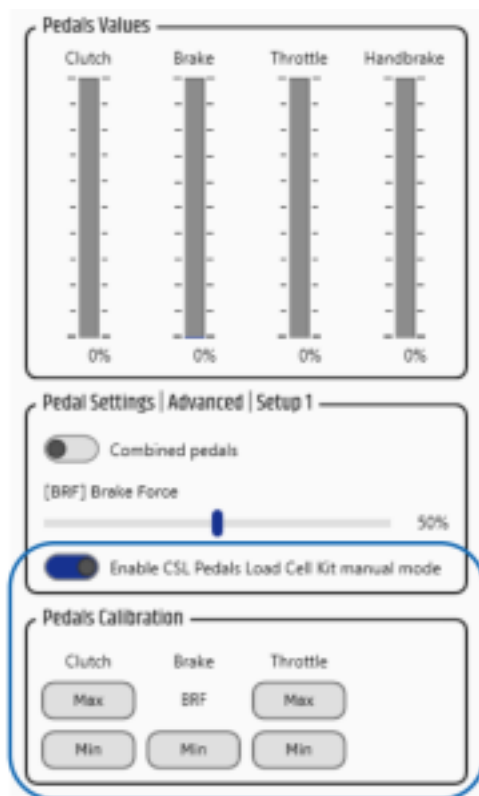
Pedals Values

Clutch
Brake
Throttle
Handbrake

0%
0%
0%
0%

Pedal Settings | Advanced | Setup 1

Combined pedals

[BRF] Brake Force

50%

Enable CSL Pedals Load Cell Kit manual mode

Pedals Calibration

Clutch
Brake
Throttle

Max
BRF
Max

Min
Min
Min